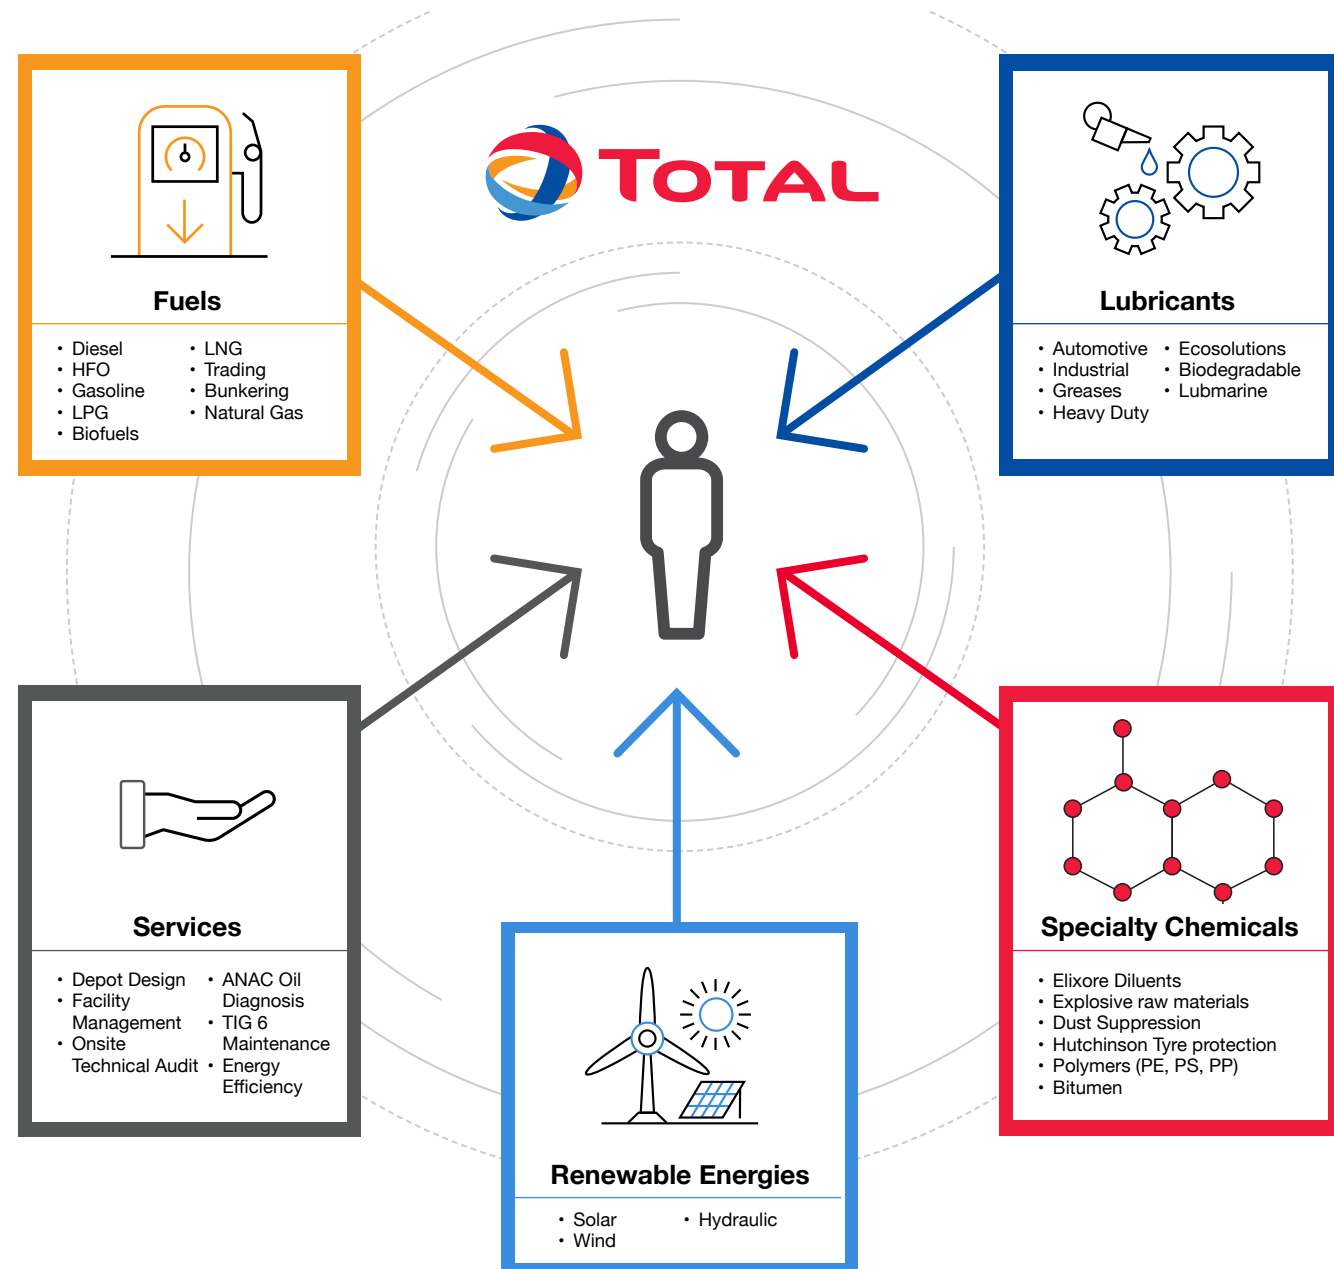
TOTAL

Fuels

- Diesel
- HFO
- Gasoline
- LPG
- Biofuels

- LNG
- Trading
- Bunkering
- Natural Gas

Lubricants

- Automotive
- Industrial
- Greases
- Heavy Duty

- Ecosolutions
- Biodegradable
- Lubmarine

Services

- Depot Design
- Facility Management
- Onsite Technical Audit

- ANAC Oil Diagnosis
- TIG 6 Maintenance
- Energy Efficiency

Renewable Energies

- Solar
- Wind

- Hydraulic

Specialty Chemicals

- Elixore Diluents
- Explosive raw materials
- Dust Suppression
- Hutchinson Tyre protection
- Polymers (PE, PS, PP)
- Bitumen